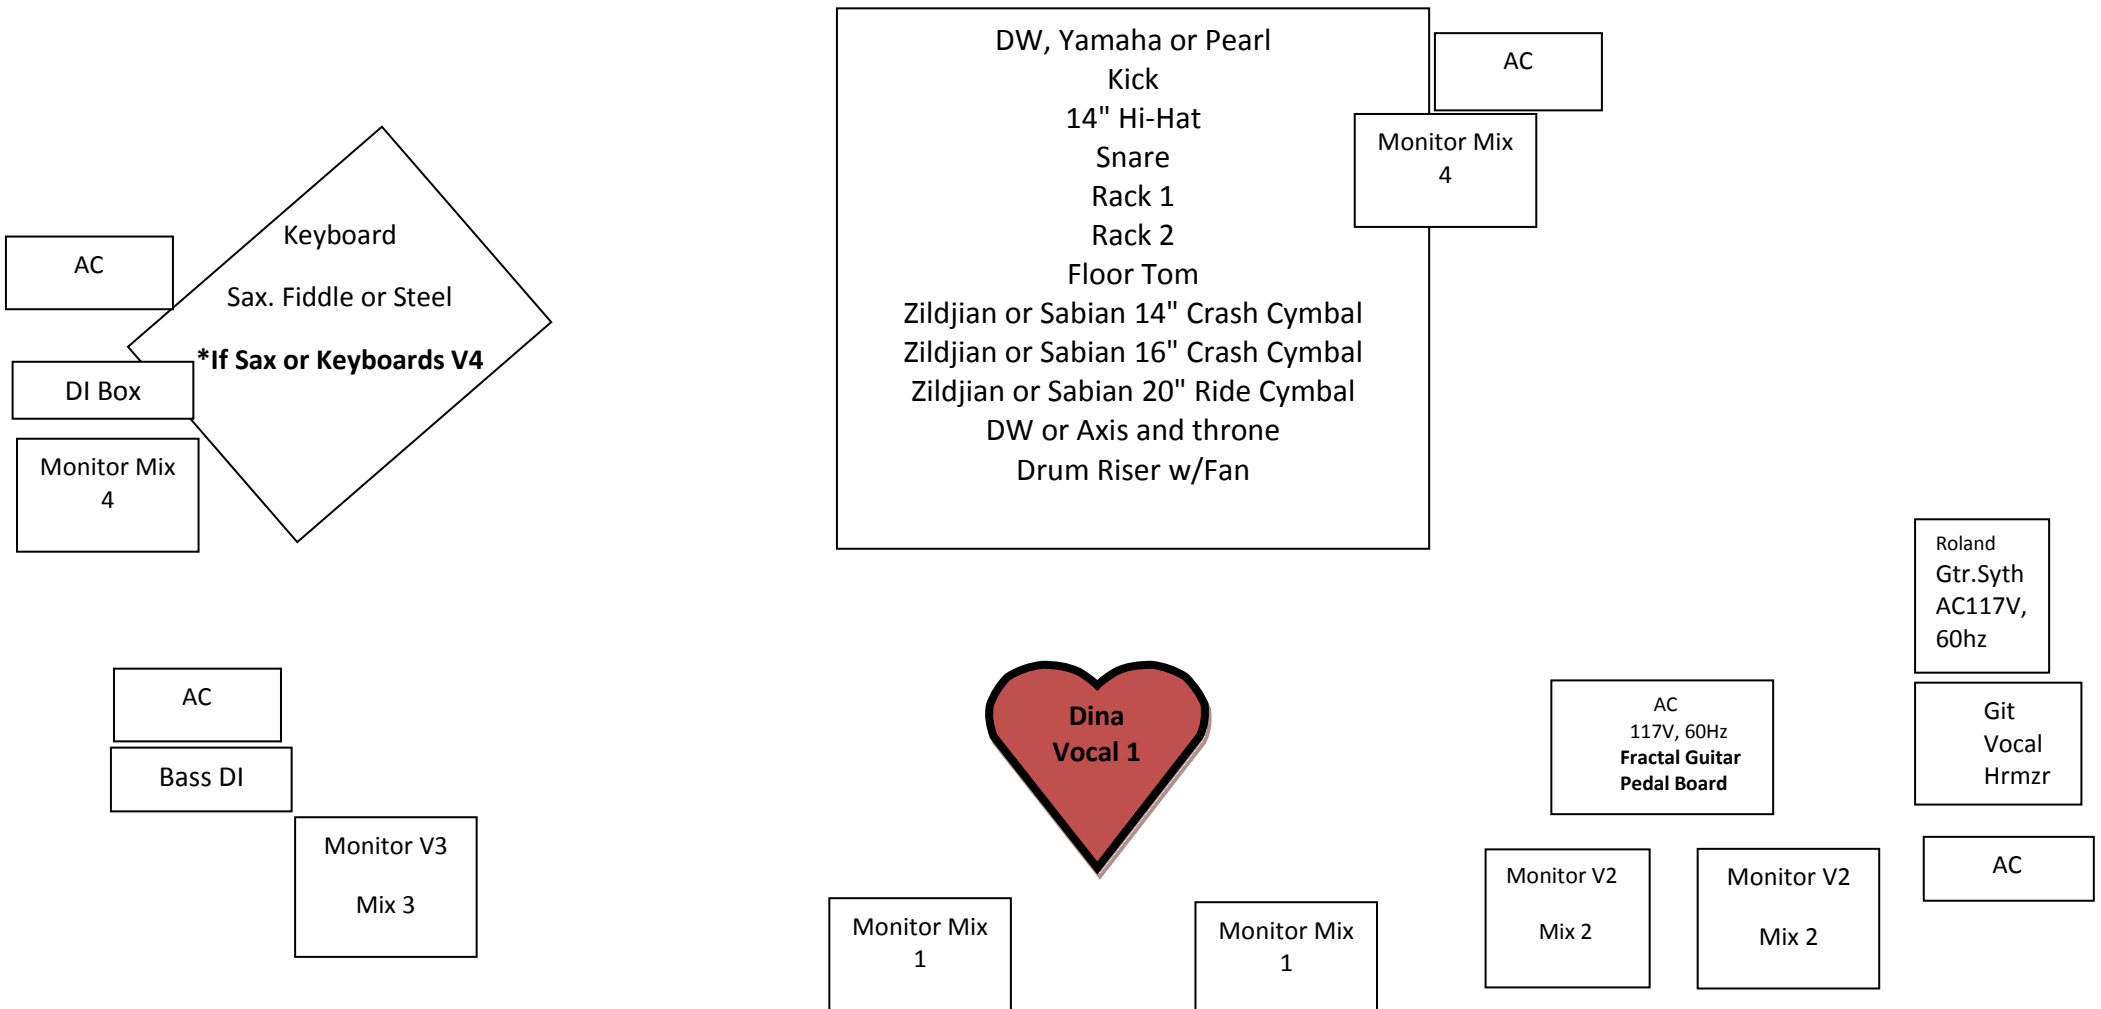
DW, Yamaha or Pearl
Kick
14" Hi-Hat
Snare
Rack 1
Rack 2
Floor Tom
Zildjian or Sabian 14" Crash Cymbal
Zildjian or Sabian 16" Crash Cymbal
Zildjian or Sabian 20" Ride Cymbal
DW or Axis and throne
Drum Riser w/Fan

AC

Monitor Mix 4

AC

Keyboard

Sax. Fiddle or Steel

**\*If Sax or Keyboards V4**

DI Box

Monitor Mix 4

Roland Gtr.Syth AC117V, 60hz

AC

Bass DI

Monitor V3

Mix 3

**Dina Vocal 1**

AC 117V, 60Hz **Fractal Guitar Pedal Board**

Git Vocal Hrmzr

AC

Monitor V2

Mix 2

Monitor V2

Mix 2

Monitor Mix 1

Monitor Mix 1